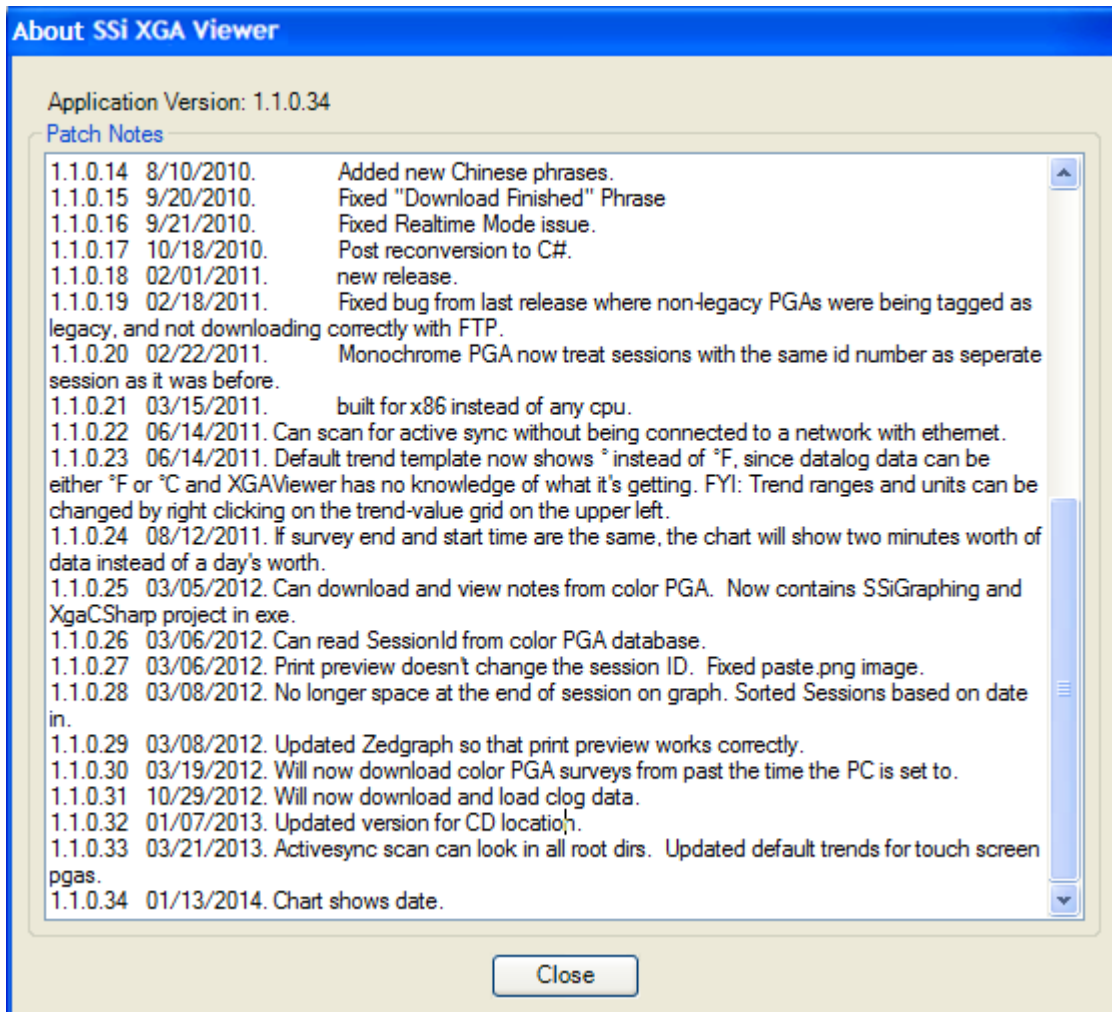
About SSi XGA Viewer

Application Version: 1.1.0.34

Patch Notes

1.1.0.14 8/10/2010. Added new Chinese phrases.
1.1.0.15 9/20/2010. Fixed "Download Finished" Phrase
1.1.0.16 9/21/2010. Fixed Realtime Mode issue.
1.1.0.17 10/18/2010. Post reconversion to C#.
1.1.0.18 02/01/2011. new release.
1.1.0.19 02/18/2011. Fixed bug from last release where non-legacy PGAs were being tagged as legacy, and not downloading correctly with FTP.
1.1.0.20 02/22/2011. Monochrome PGA now treat sessions with the same id number as seperate session as it was before.
1.1.0.21 03/15/2011. built for x86 instead of any cpu.
1.1.0.22 06/14/2011. Can scan for active sync without being connected to a network with ethernet.
1.1.0.23 06/14/2011. Default trend template now shows ° instead of °F, since datalog data can be either °F or °C and XGAViewer has no knowledge of what it's getting. FYI: Trend ranges and units can be changed by right clicking on the trend-value grid on the upper left.
1.1.0.24 08/12/2011. If survey end and start time are the same, the chart will show two minutes worth of data instead of a day's worth.
1.1.0.25 03/05/2012. Can download and view notes from color PGA. Now contains SSiGraphing and XgaCSharp project in exe.
1.1.0.26 03/06/2012. Can read SessionId from color PGA database.
1.1.0.27 03/06/2012. Print preview doesn't change the session ID. Fixed paste.png image.
1.1.0.28 03/08/2012. No longer space at the end of session on graph. Sorted Sessions based on date in.
1.1.0.29 03/08/2012. Updated Zedgraph so that print preview works correctly.
1.1.0.30 03/19/2012. Will now download color PGA surveys from past the time the PC is set to.
1.1.0.31 10/29/2012. Will now download and load clog data.
1.1.0.32 01/07/2013. Updated version for CD location.
1.1.0.33 03/21/2013. Activesync scan can look in all root dirs. Updated default trends for touch screen pgas.
1.1.0.34 01/13/2014. Chart shows date.

Close